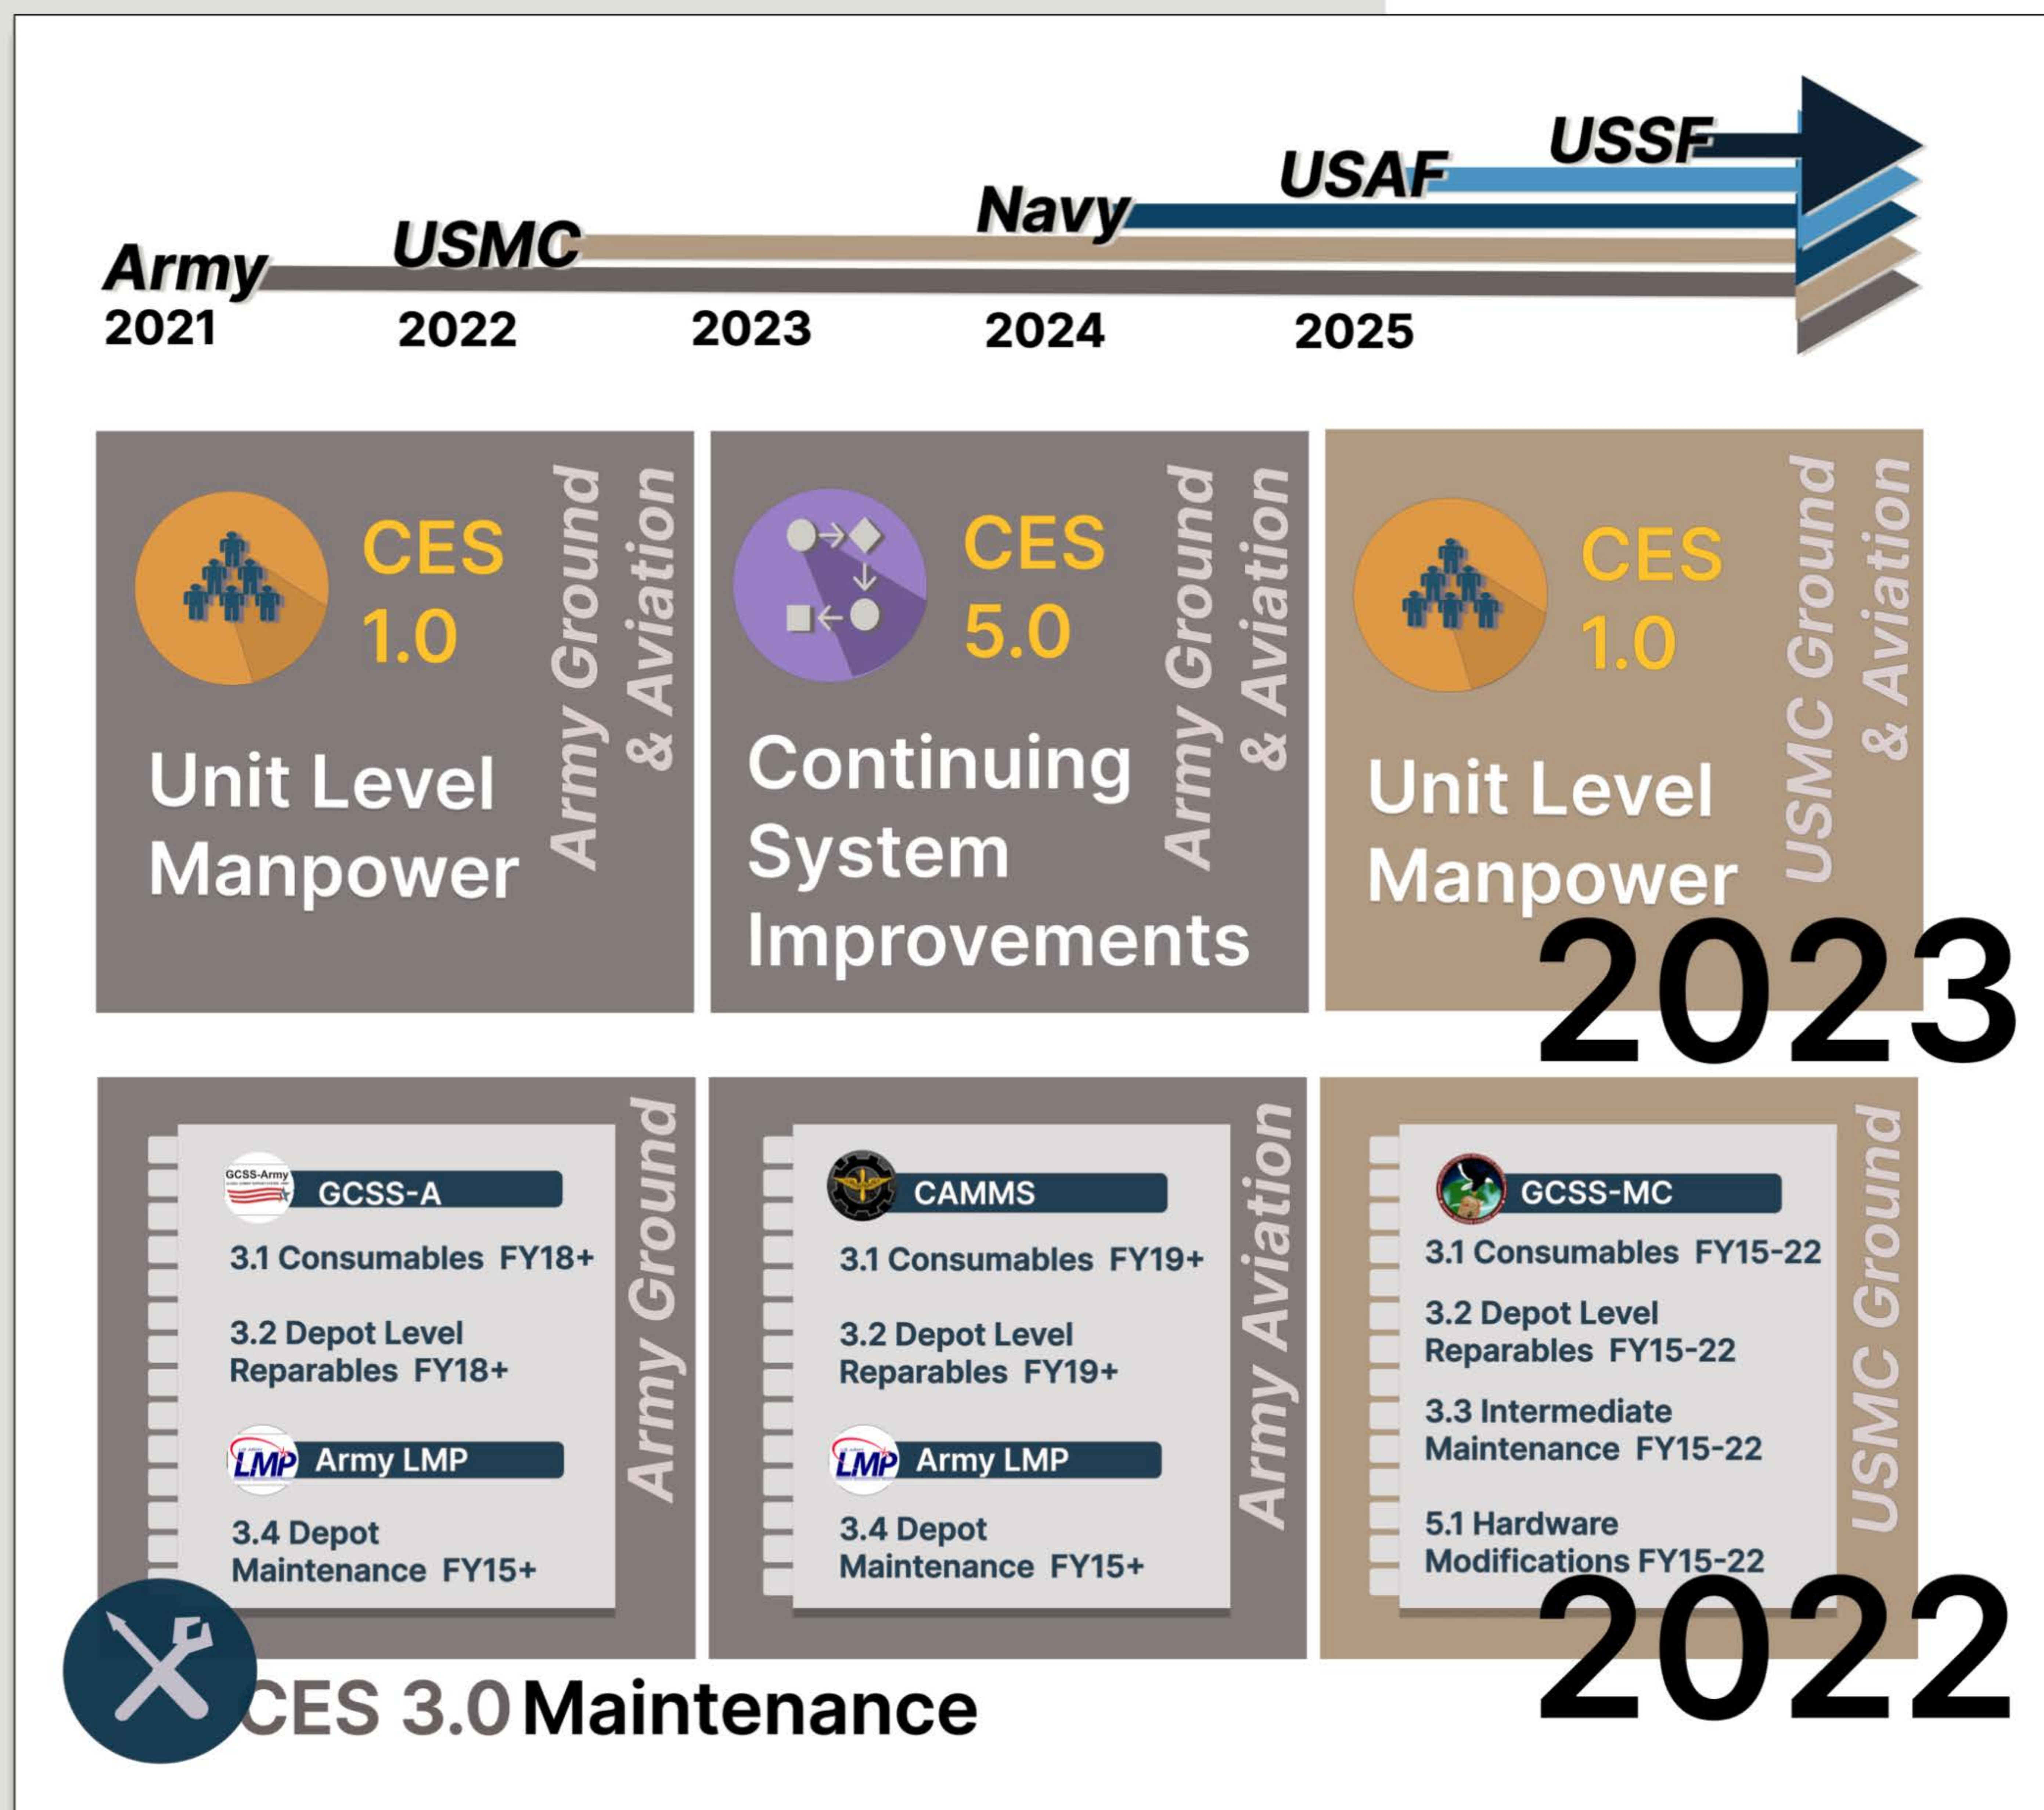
USSF
USAF
Navy
USMC
Army
2021
2022
2023
2024
2025

CES 1.0
Unit Level Manpower
Army Ground & Aviation

CES 5.0
Continuing System Improvements
Army Ground & Aviation

CES 1.0
Unit Level Manpower
USMC Ground & Aviation

2023

GCSS-Army
GCSS-A
3.1 Consumables FY18+
3.2 Depot Level Reparables FY18+
LMP
Army LMP
3.4 Depot Maintenance FY15+
Army Ground

CAMMS
3.1 Consumables FY19+
3.2 Depot Level Reparables FY19+
LMP
Army LMP
3.4 Depot Maintenance FY15+
Army Aviation

GCSS-MC
3.1 Consumables FY15-22
3.2 Depot Level Reparables FY15-22
3.3 Intermediate Maintenance FY15-22
5.1 Hardware Modifications FY15-22
USMC Ground

2022

CES 3.0 Maintenance